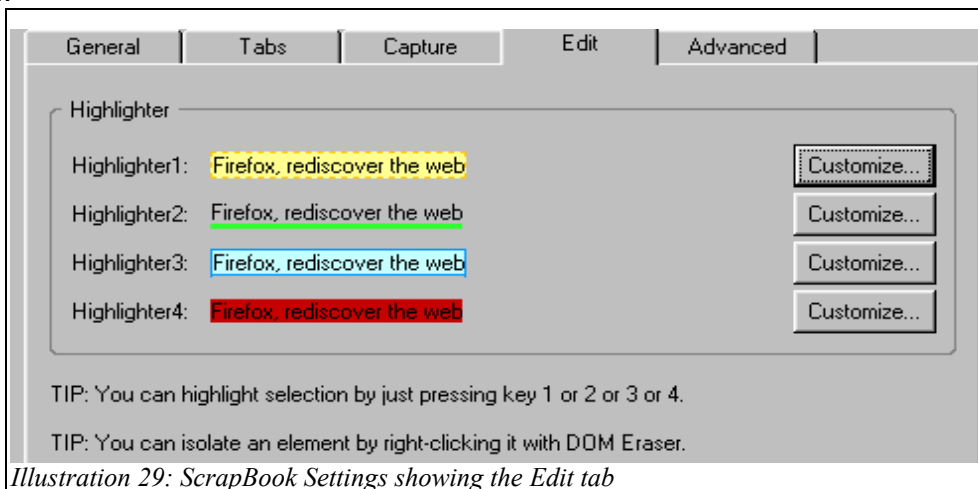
General | Tabs | Capture | Edit | Advanced

Highlighter

Highlighter1: Firefox, rediscover the web Customize...

Highlighter2: Firefox, rediscover the web Customize...

Highlighter3: Firefox, rediscover the web Customize...

Highlighter4: Firefox, rediscover the web Customize...

TIP: You can highlight selection by just pressing key 1 or 2 or 3 or 4.

TIP: You can isolate an element by right-clicking it with DOM Eraser.

Illustration 29: ScrapBook Settings showing the Edit tab